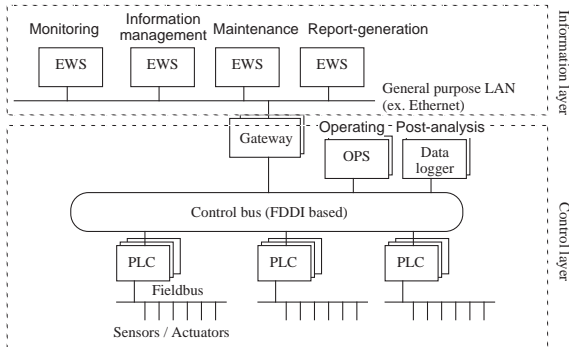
Monitoring

Information management

Maintenance

Report-generation

EWS

EWS

EWS

EWS

General purpose LAN (ex. Ethernet)

Information layer

Gateway

Operating

Post-analysis

OPS

Data logger

Control bus (FDDI based)

PLC

PLC

PLC

Fieldbus

Sensors / Actuators

Control layer